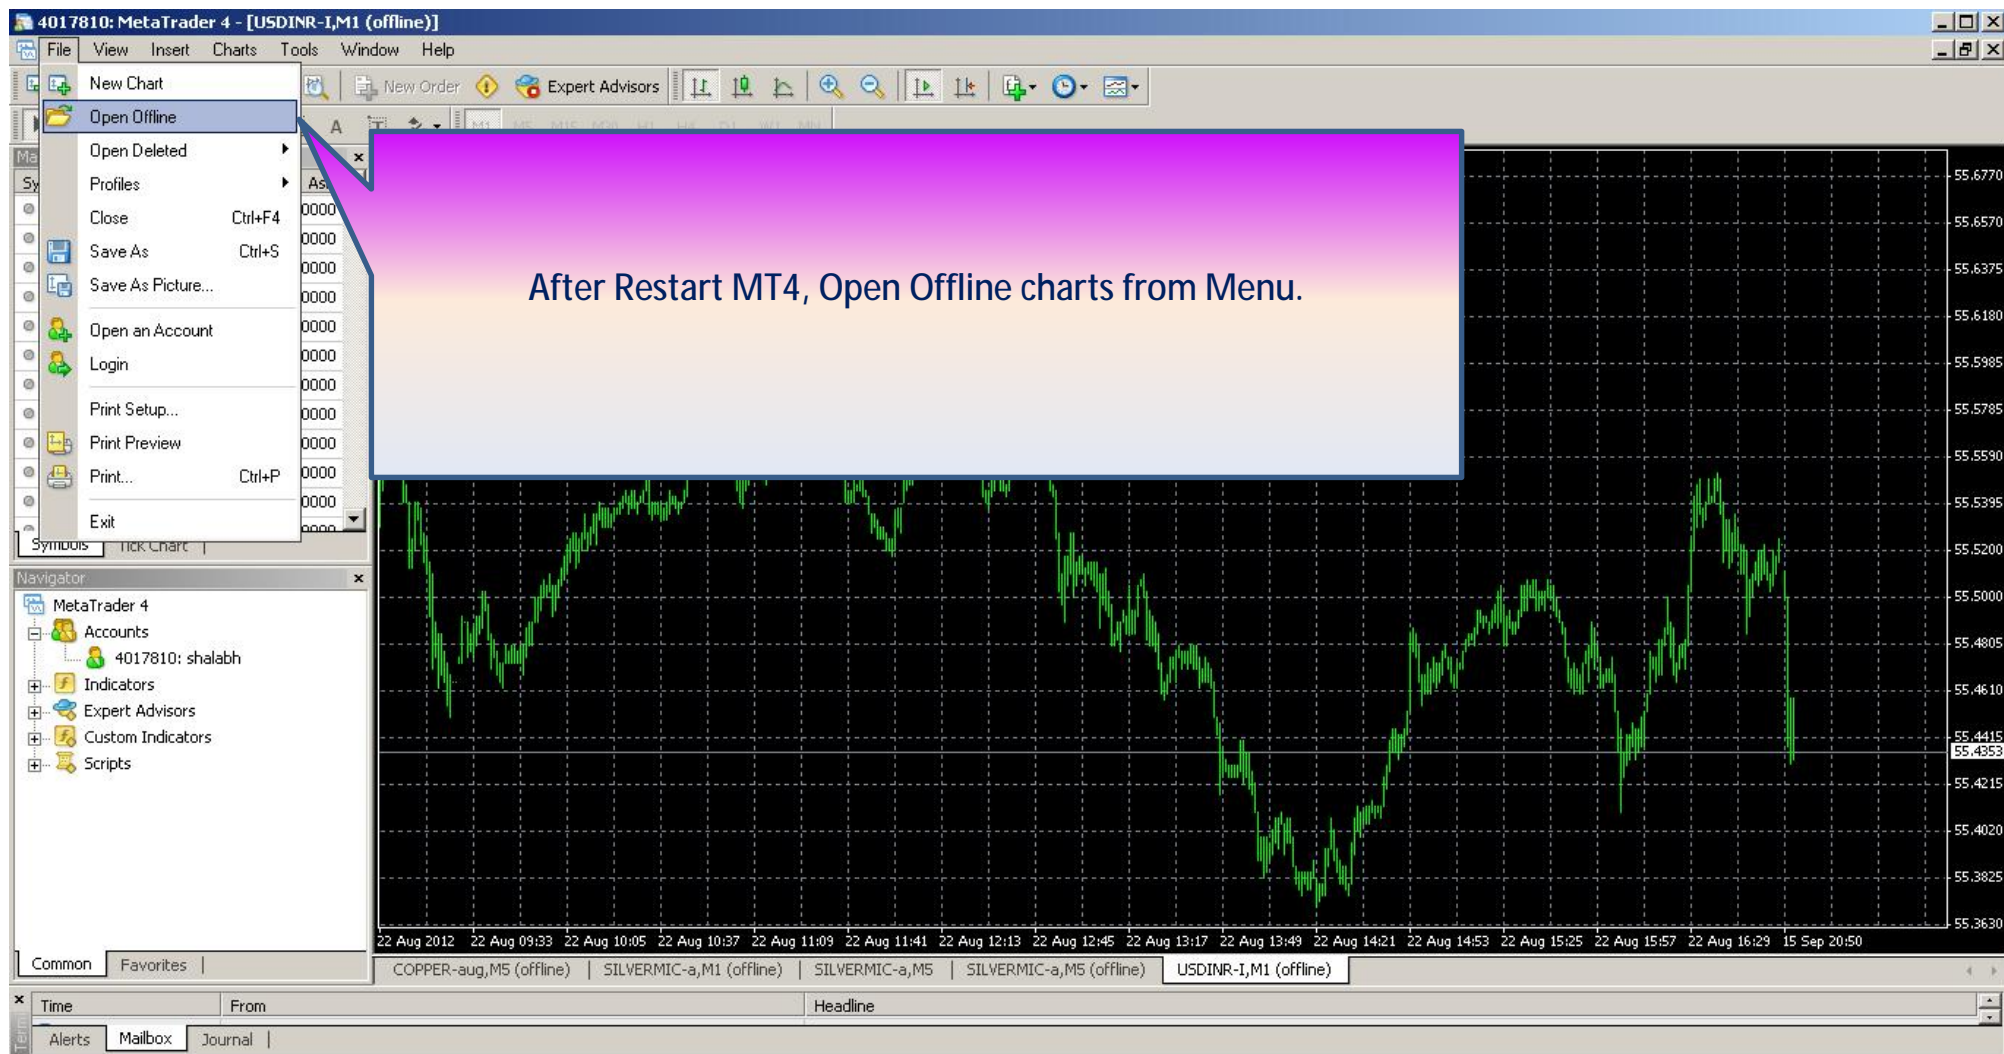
4017810: MetaTrader 4 - [USDINR-I,M1 (offline)]

File View Insert Charts Tools Window Help

New Order Expert Advisors

New Chart
Open Offline
Open Deleted
Profiles
Close Ctrl+F4
Save As Ctrl+S
Save As Picture...
Open an Account
Login
Print Setup...
Print Preview
Print... Ctrl+P
Exit

After Restart MT4, Open Offline charts from Menu.

Symbols Tick Chart

Navigator
MetaTrader 4
Accounts
4017810: shalabh
Indicators
Expert Advisors
Custom Indicators
Scripts

Common Favorites

55.6770
55.6570
55.6375
55.6180
55.5985
55.5785
55.5590
55.5395
55.5200
55.5000
55.4805
55.4610
55.4415
55.4353
55.4215
55.4020
55.3825
55.3630

22 Aug 2012 22 Aug 09:33 22 Aug 10:05 22 Aug 10:37 22 Aug 11:09 22 Aug 11:41 22 Aug 12:13 22 Aug 12:45 22 Aug 13:17 22 Aug 13:49 22 Aug 14:21 22 Aug 14:53 22 Aug 15:25 22 Aug 15:57 22 Aug 16:29 15 Sep 20:50

COPPER-aug,M5 (offline) | SILVERMIC-a,M1 (offline) | SILVERMIC-a,M5 | SILVERMIC-a,M5 (offline) | USDINR-I,M1 (offline)

Time From Headline

Alerts Mailbox Journal